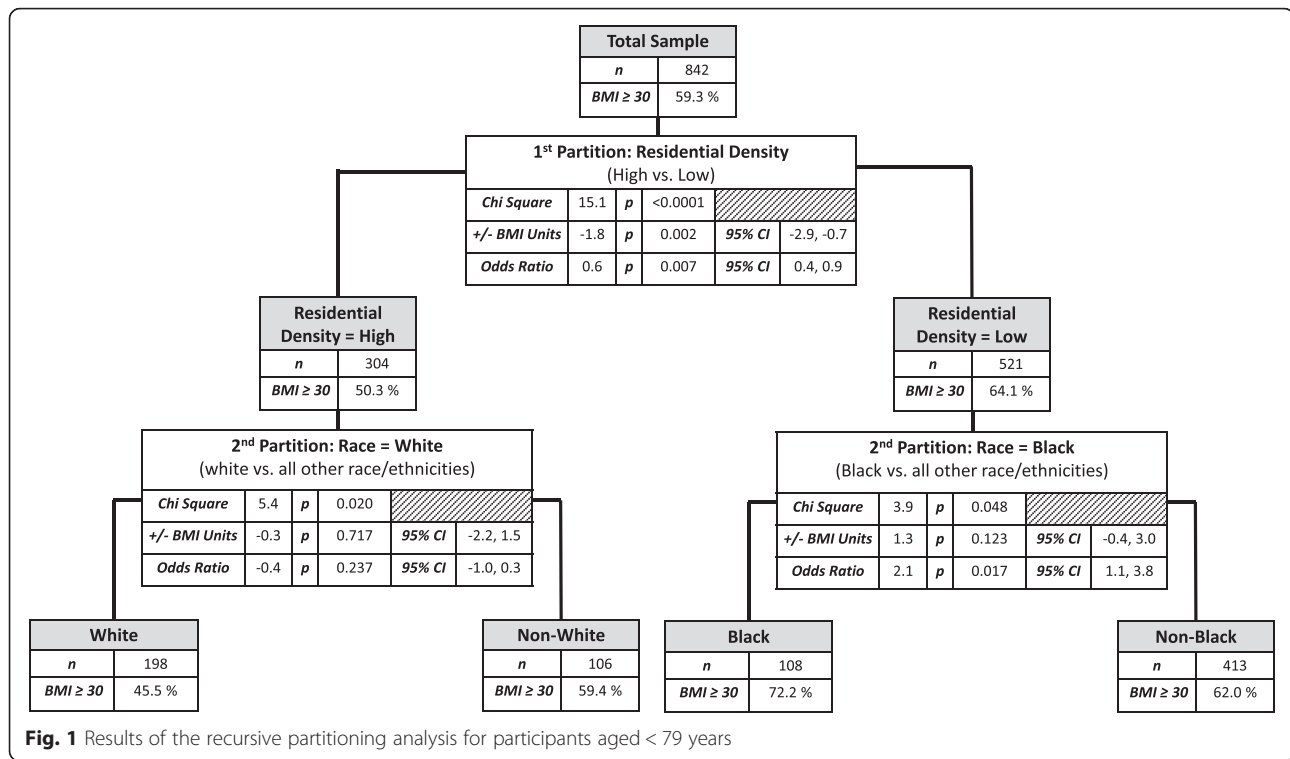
Total Sample

| n | 842 |
|---|---|
| BMI ≥ 30 | 59.3 % |

1st Partition: Residential Density
(High vs. Low)

| Chi Square | 15.1 | p | <0.0001 | | |
|---|---|---|---|---|---|
| +/- BMI Units | -1.8 | p | 0.002 | 95% CI | -2.9, -0.7 |
| Odds Ratio | 0.6 | p | 0.007 | 95% CI | 0.4, 0.9 |

Residential Density = High

| n | 304 |
|---|---|
| BMI ≥ 30 | 50.3 % |

Residential Density = Low

| n | 521 |
|---|---|
| BMI ≥ 30 | 64.1 % |

2nd Partition: Race = White
(white vs. all other race/ethnicities)

| Chi Square | 5.4 | p | 0.020 | | |
|---|---|---|---|---|---|
| +/- BMI Units | -0.3 | p | 0.717 | 95% CI | -2.2, 1.5 |
| Odds Ratio | -0.4 | p | 0.237 | 95% CI | -1.0, 0.3 |

2nd Partition: Race = Black
(Black vs. all other race/ethnicities)

| Chi Square | 3.9 | p | 0.048 | | |
|---|---|---|---|---|---|
| +/- BMI Units | 1.3 | p | 0.123 | 95% CI | -0.4, 3.0 |
| Odds Ratio | 2.1 | p | 0.017 | 95% CI | 1.1, 3.8 |

White

| n | 198 |
|---|---|
| BMI ≥ 30 | 45.5 % |

Non-White

| n | 106 |
|---|---|
| BMI ≥ 30 | 59.4 % |

Black

| n | 108 |
|---|---|
| BMI ≥ 30 | 72.2 % |

Non-Black

| n | 413 |
|---|---|
| BMI ≥ 30 | 62.0 % |

Fig. 1 Results of the recursive partitioning analysis for participants aged < 79 years